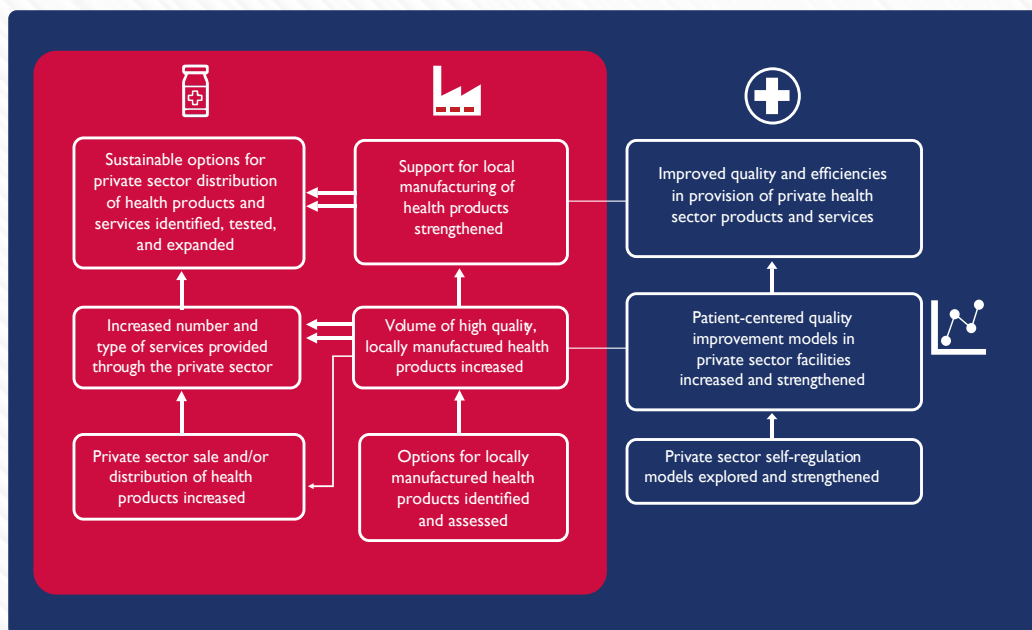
Sustainable options for private sector distribution of health products and services identified, tested, and expanded

Support for local manufacturing of health products strengthened

Improved quality and efficiencies in provision of private health sector products and services

Increased number and type of services provided through the private sector

Volume of high quality, locally manufactured health products increased

Patient-centered quality improvement models in private sector facilities increased and strengthened

Private sector sale and/or distribution of health products increased

Options for locally manufactured health products identified and assessed

Private sector self-regulation models explored and strengthened